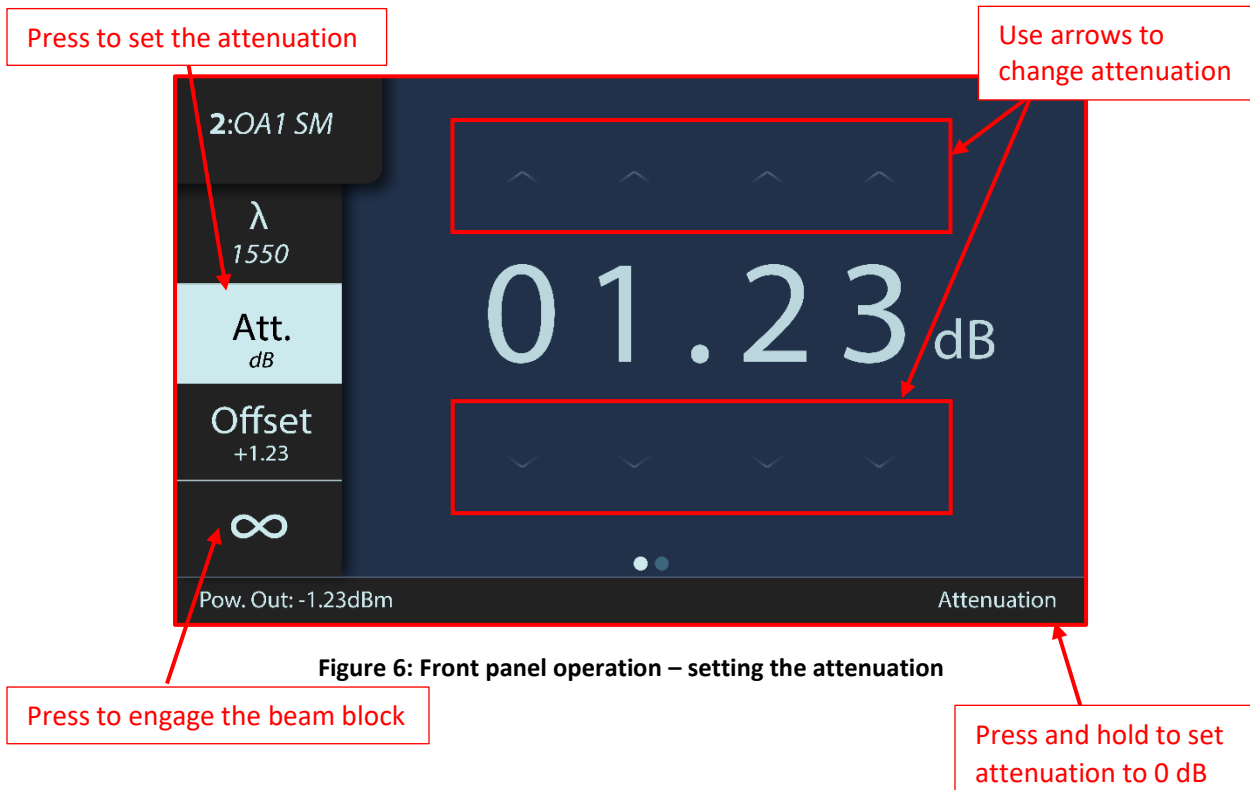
Press to set the attenuation

Use arrows to change attenuation

2:OA1 SM

λ
1550

Att.
dB

Offset
+1.23

∞

01.23dB

Pow. Out: -1.23dBm

Attenuation

Figure 6: Front panel operation – setting the attenuation

Press to engage the beam block

Press and hold to set attenuation to 0 dB